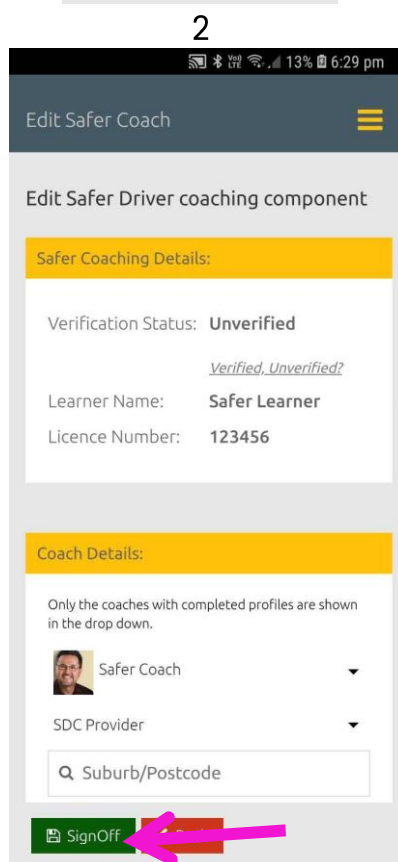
2

13% 6:29 pm

Edit Safer Coach

Edit Safer Driver coaching component

Safer Coaching Details:

Verification Status: Unverified

Verified, Unverified?

Learner Name: Safer Learner

Licence Number: 123456

Coach Details:

Only the coaches with completed profiles are shown in the drop down.

Safer Coach

SDC Provider

Suburb/Postcode

SignOff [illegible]